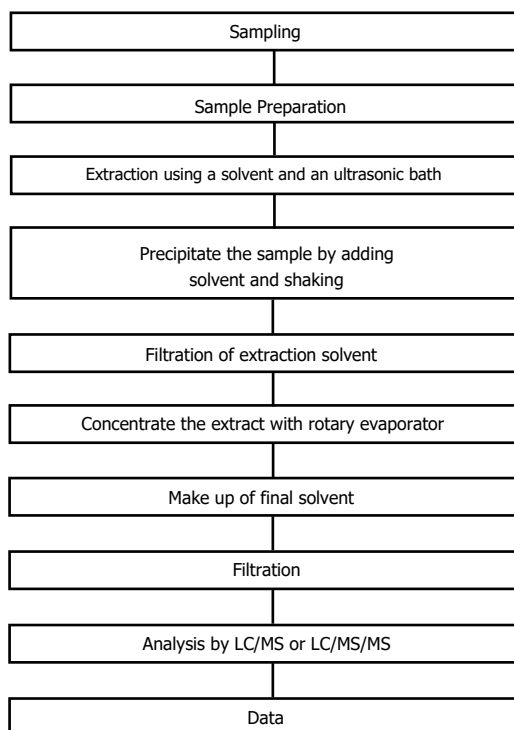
Sampling

Sample Preparation

Extraction using a solvent and an ultrasonic bath

Precipitate the sample by adding solvent and shaking

Filtration of extraction solvent

Concentrate the extract with rotary evaporator

Make up of final solvent

Filtration

Analysis by LC/MS or LC/MS/MS

Data